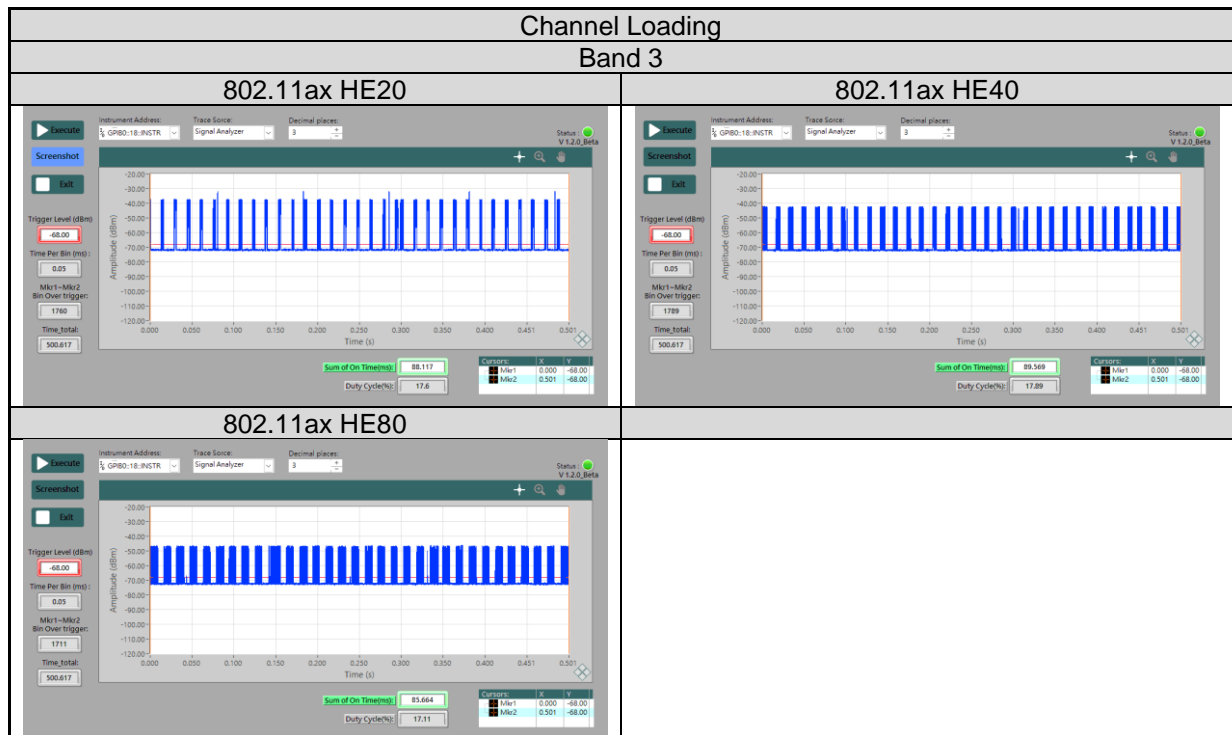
Channel Loading

Band 3

| 802.11ax HE20 | 802.11ax HE40 |
|---|---|
| Execute Instrument Address: GPIB0::18::INSTR Trace Sorce: Signal Analyzer Decimal places: 3 Status: V 1.2.0_Beta Screenshot Exit Trigger Level (dBm) -68.00 Time Per Bin (ms): 0.05 Mkr1~Mkr2 Bin Over trigger: 1760 Time_total: 500.617 Amplitude (dBm) -20.00 -30.00 -40.00 -50.00 -60.00 -70.00 -80.00 -90.00 -100.00 -110.00 -120.00 0.000 0.050 0.100 0.150 0.200 0.250 0.300 0.350 0.400 0.451 0.501 Time (s) Sum of On Time(ms): 88.117 Duty Cycle(%): 17.6 Cursors: X Y Mkr1 0.000 -68.00 Mkr2 0.501 -68.00 | Execute Instrument Address: GPIB0::18::INSTR Trace Sorce: Signal Analyzer Decimal places: 3 Status: V 1.2.0_Beta Screenshot Exit Trigger Level (dBm) -68.00 Time Per Bin (ms): 0.05 Mkr1~Mkr2 Bin Over trigger: 1789 Time_total: 500.617 Amplitude (dBm) -20.00 -30.00 -40.00 -50.00 -60.00 -70.00 -80.00 -90.00 -100.00 -110.00 -120.00 0.000 0.050 0.100 0.150 0.200 0.250 0.300 0.350 0.400 0.451 0.501 Time (s) Sum of On Time(ms): 89.569 Duty Cycle(%): 17.89 Cursors: X Y Mkr1 0.000 -68.00 Mkr2 0.501 -68.00 |
| 802.11ax HE80 | |
| Execute Instrument Address: GPIB0::18::INSTR Trace Sorce: Signal Analyzer Decimal places: 3 Status: V 1.2.0_Beta Screenshot Exit Trigger Level (dBm) -68.00 Time Per Bin (ms): 0.05 Mkr1~Mkr2 Bin Over trigger: 1711 Time_total: 500.617 Amplitude (dBm) -20.00 -30.00 -40.00 -50.00 -60.00 -70.00 -80.00 -90.00 -100.00 -110.00 -120.00 0.000 0.050 0.100 0.150 0.200 0.250 0.300 0.350 0.400 0.451 0.501 Time (s) Sum of On Time(ms): 85.664 Duty Cycle(%): 17.11 Cursors: X Y Mkr1 0.000 -68.00 Mkr2 0.501 -68.00 | |